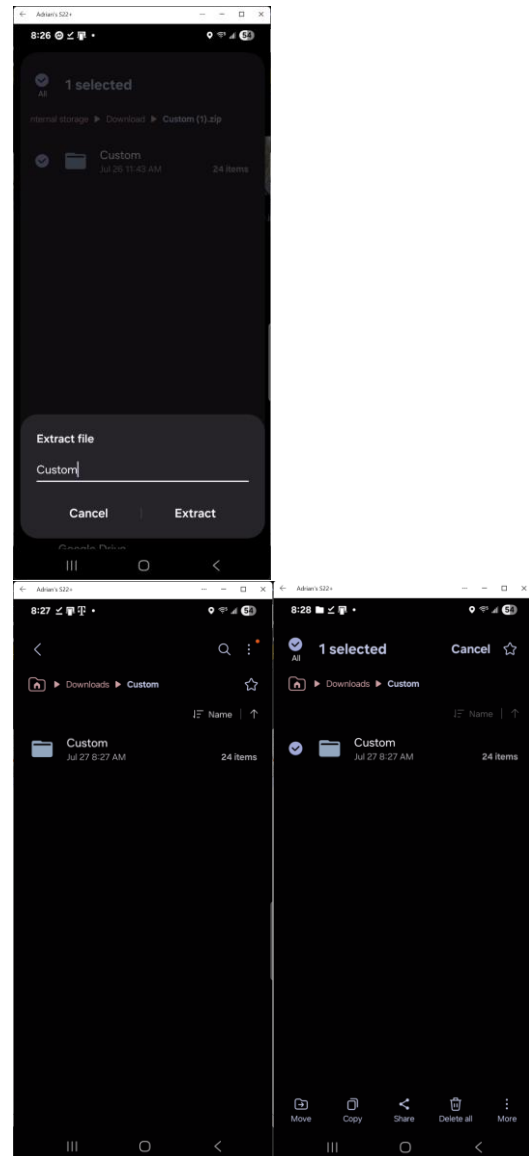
Adrian's S22+

8:26

54

All

1 selected

nternal storage ▶ Download ▶ Custom (1).zip

Custom
Jul 26 11:43 AM
24 items

Extract file

Custom

Cancel

Extract

Google Drive

Adrian's S22+

8:27

58

Downloads ▶ Custom

Name

Custom
Jul 27 8:27 AM
24 items

Adrian's S22+

8:28

58

All

1 selected

Cancel

Downloads ▶ Custom

Name

Custom
Jul 27 8:27 AM
24 items

Move

Copy

Share

Delete all

More